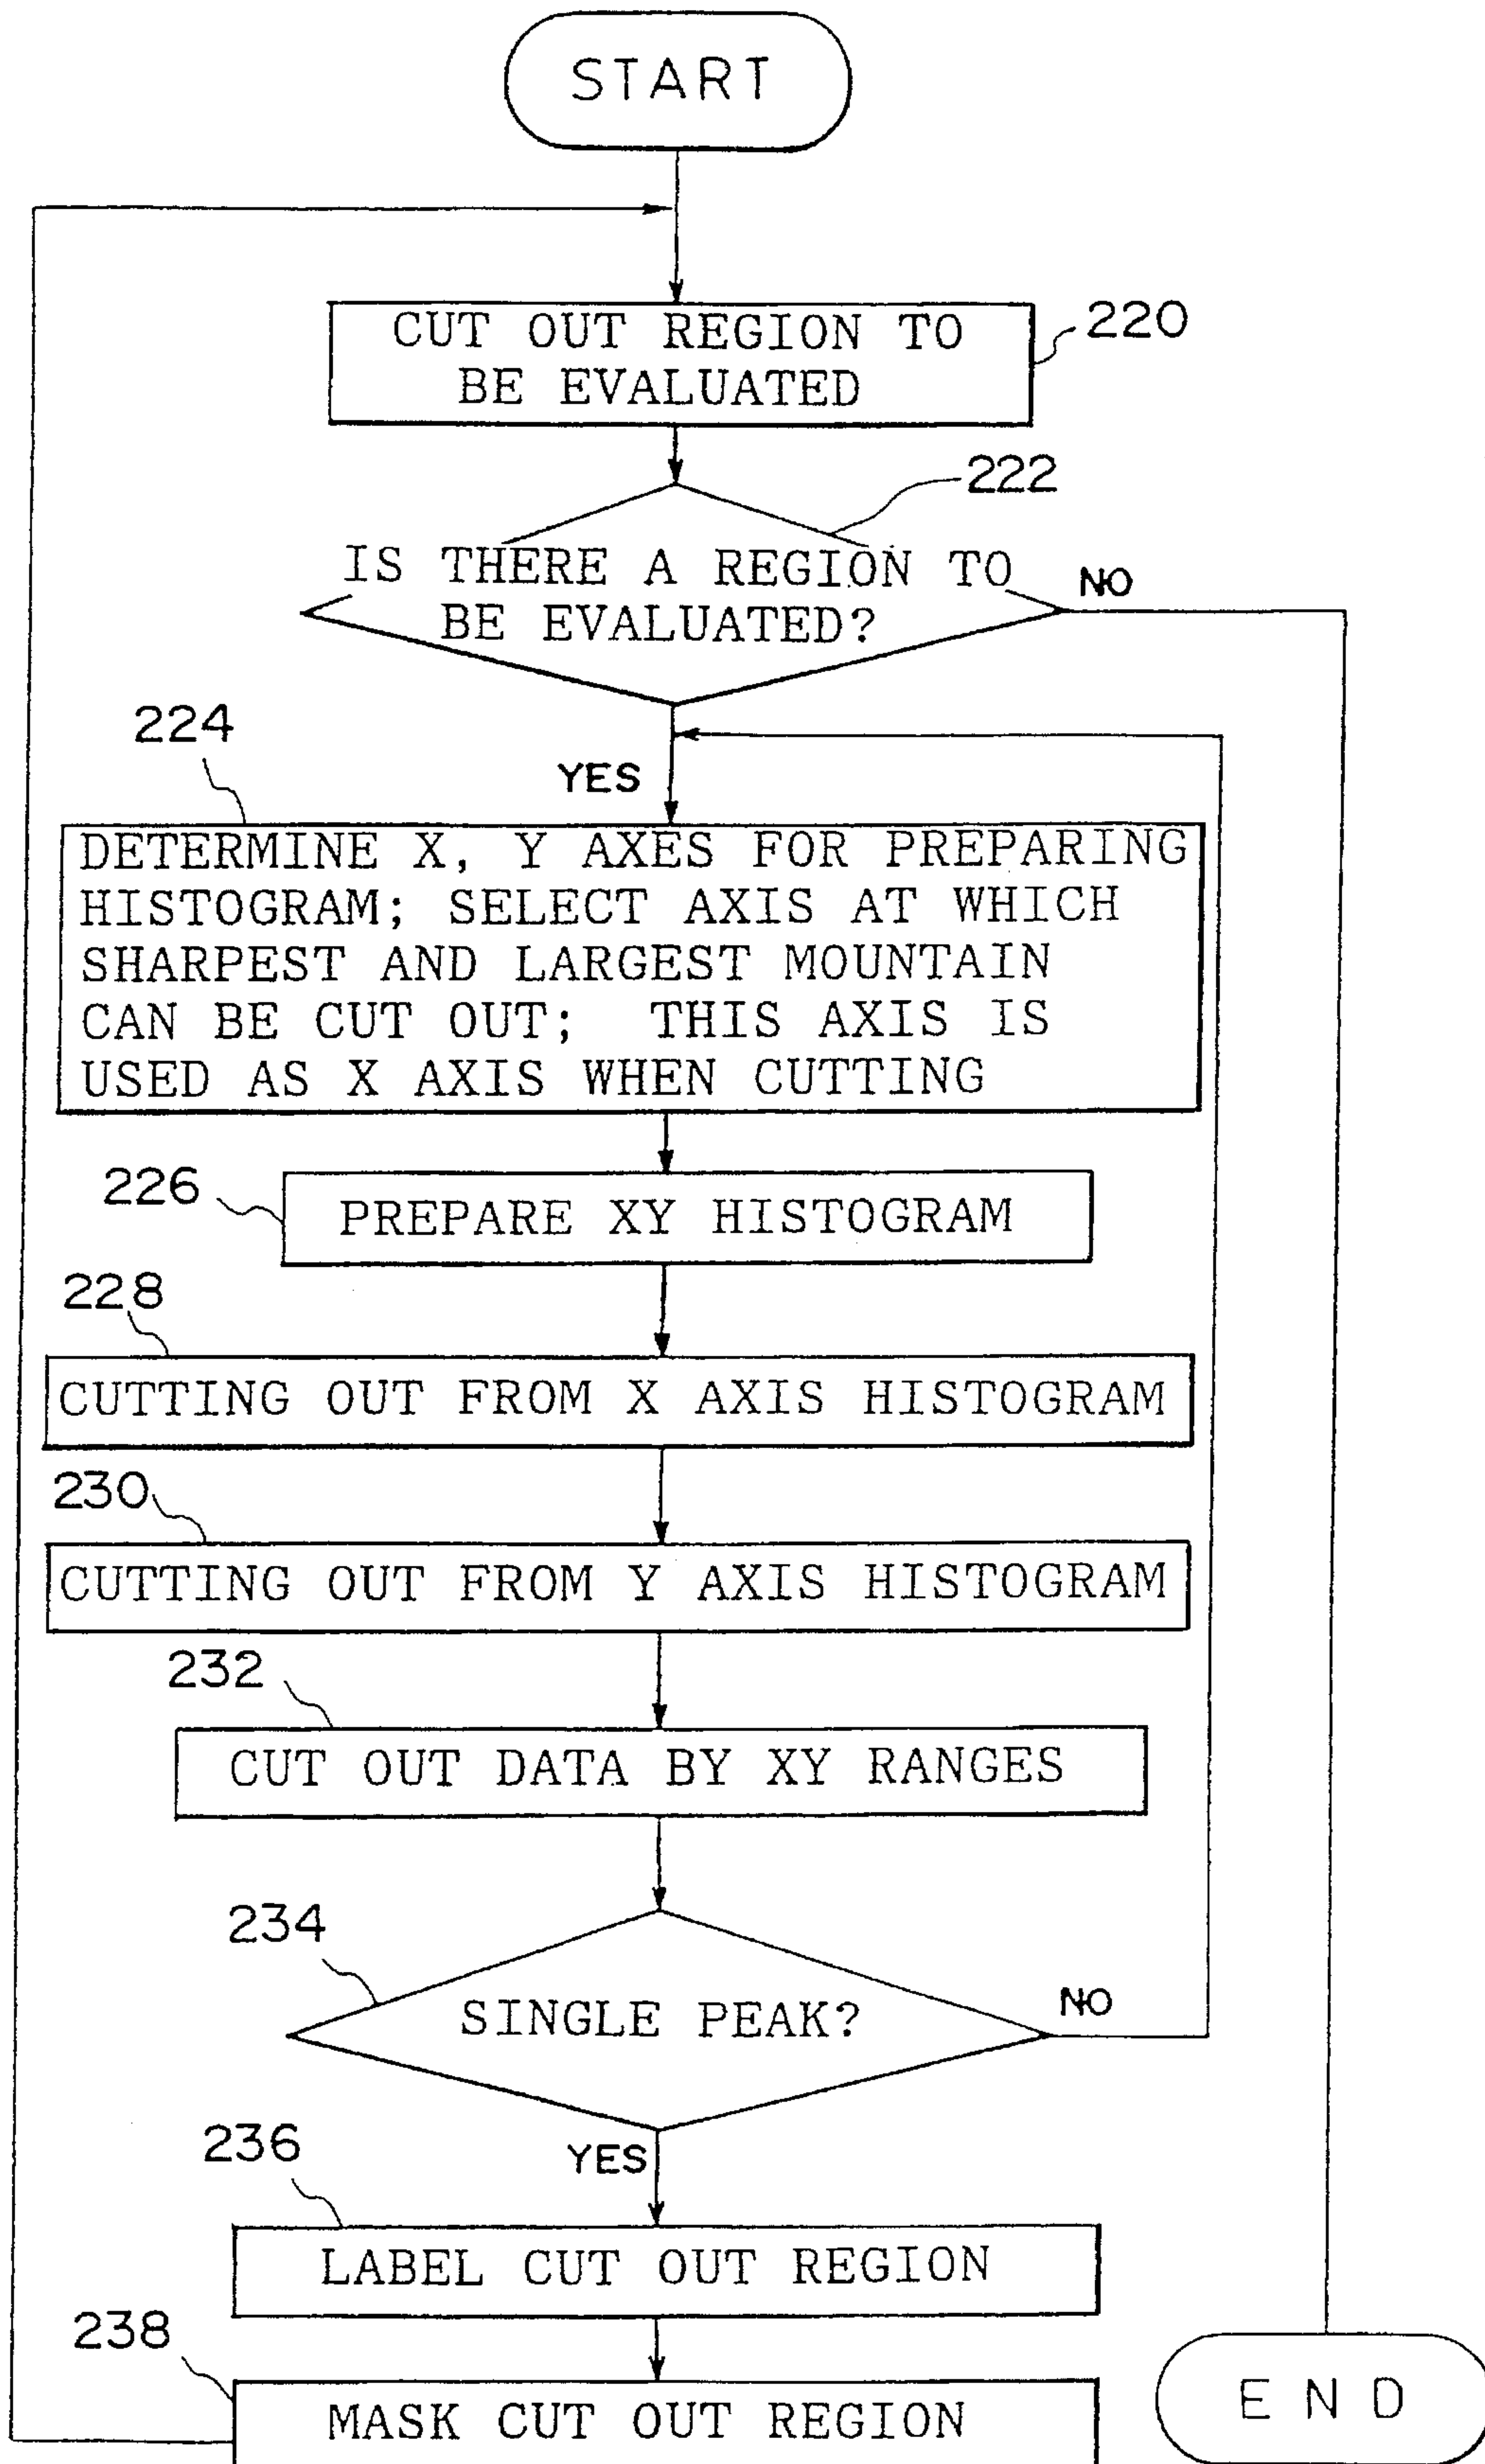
START

CUT OUT REGION TO BE EVALUATED

220

222

IS THERE A REGION TO BE EVALUATED?

NO

224

YES

DETERMINE X, Y AXES FOR PREPARING HISTOGRAM; SELECT AXIS AT WHICH SHARPEST AND LARGEST MOUNTAIN CAN BE CUT OUT; THIS AXIS IS USED AS X AXIS WHEN CUTTING

226

PREPARE XY HISTOGRAM

228

CUTTING OUT FROM X AXIS HISTOGRAM

230

CUTTING OUT FROM Y AXIS HISTOGRAM

232

CUT OUT DATA BY XY RANGES

234

SINGLE PEAK?

NO

236

YES

LABEL CUT OUT REGION

238

MASK CUT OUT REGION

END